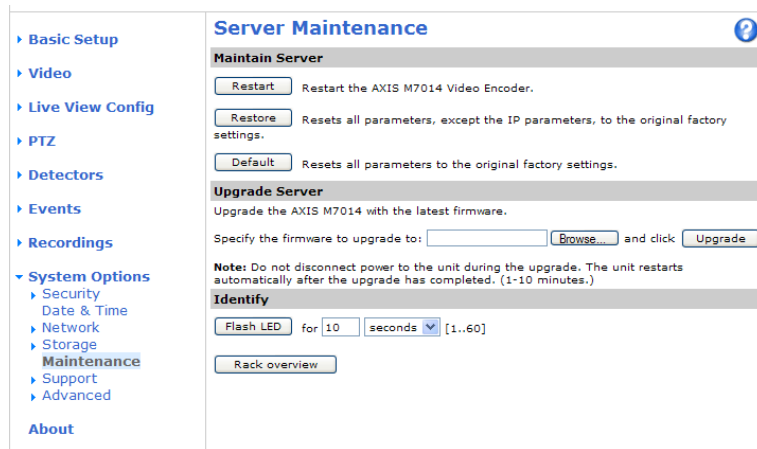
Basic Setup
Video
Live View Config
PTZ
Detectors
Events
Recordings
System Options
Security
Date & Time
Network
Storage
Maintenance
Support
Advanced

About

Server Maintenance

?

Maintain Server

Restart Restart the AXIS M7014 Video Encoder.

Restore Resets all parameters, except the IP parameters, to the original factory settings.

Default Resets all parameters to the original factory settings.

Upgrade Server

Upgrade the AXIS M7014 with the latest firmware.

Specify the firmware to upgrade to: Browse... and click Upgrade

Note: Do not disconnect power to the unit during the upgrade. The unit restarts automatically after the upgrade has completed. (1-10 minutes.)

Identify

Flash LED for 10 seconds [1..60]

Rack overview